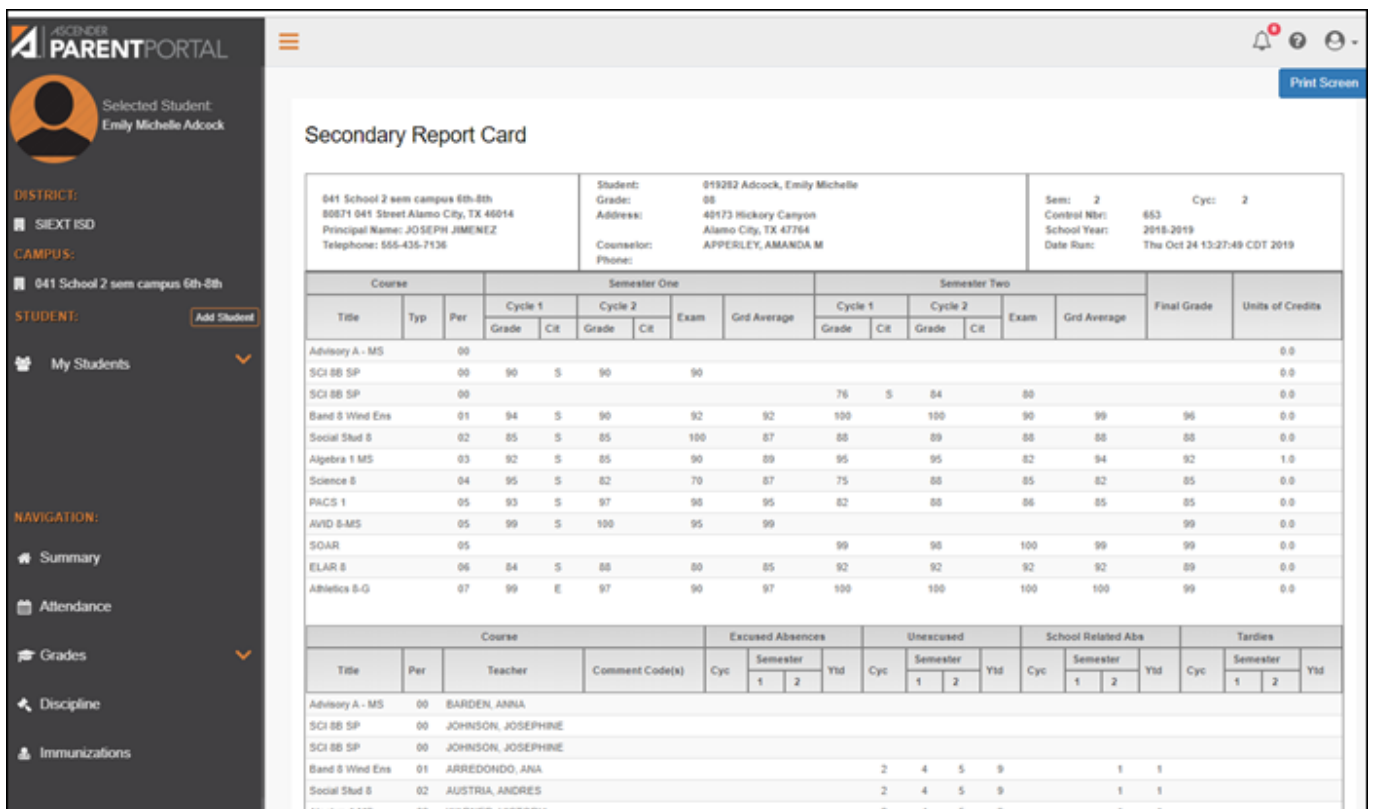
ASCENDER PARENTPORTAL

Selected Student:
Emily Michelle Adcock

DISTRICT:
SIEXT ISD
CAMPUS:
041 School 2 sem campus 6th-8th
STUDENT: Add Student
My Students

NAVIGATION:
Summary
Attendance
Grades
Discipline
Immunizations

Print Screen

Secondary Report Card

041 School 2 sem campus 6th-8th
80871 041 Street Alamo City, TX 46014
Principal Name: JOSEPH JIMENEZ
Telephone: 555-435-7136

Student: 019282 Adcock, Emily Michelle
Grade: 08
Address: 40173 Hickory Canyon
Alamo City, TX 47764
Counselor: APPERLEY, AMANDA M
Phone:

Sem: 2 Cyc: 2
Control Nbr: 653
School Year: 2018-2019
Date Run: Thu Oct 24 13:27:49 CDT 2019

| Title | Typ | Per | S1 Cycle 1 Grade | S1 Cycle 1 Cit | S1 Cycle 2 Grade | S1 Cycle 2 Cit | S1 Exam | S1 Grd Average | S2 Cycle 1 Grade | S2 Cycle 1 Cit | S2 Cycle 2 Grade | S2 Cycle 2 Cit | S2 Exam | S2 Grd Average | Final Grade | Units of Credits |
|---|---|---|---|---|---|---|---|---|---|---|---|---|---|---|---|---|
| Advisory A - MS | | 00 | | | | | | | | | | | | | | 0.0 |
| SCI 8B SP | | 00 | 90 | S | 90 | | 90 | | | | | | | | | 0.0 |
| SCI 8B SP | | 00 | | | | | | | 76 | S | 84 | | 80 | | | 0.0 |
| Band 8 Wind Ens | | 01 | 94 | S | 90 | | 92 | 92 | 100 | | 100 | | 90 | 99 | 96 | 0.0 |
| Social Stud 8 | | 02 | 85 | S | 85 | | 100 | 87 | 88 | | 89 | | 88 | 88 | 88 | 0.0 |
| Algebra 1 MS | | 03 | 92 | S | 85 | | 90 | 89 | 95 | | 95 | | 82 | 94 | 92 | 1.0 |
| Science 8 | | 04 | 95 | S | 82 | | 70 | 87 | 75 | | 88 | | 85 | 82 | 85 | 0.0 |
| PACS 1 | | 05 | 93 | S | 97 | | 98 | 95 | 82 | | 88 | | 86 | 85 | 85 | 0.0 |
| AVID 8-MS | | 05 | 99 | S | 100 | | 95 | 99 | | | | | | | 99 | 0.0 |
| SOAR | | 05 | | | | | | | 99 | | 98 | | 100 | 99 | 99 | 0.0 |
| ELAR 8 | | 06 | 84 | S | 88 | | 80 | 85 | 92 | | 92 | | 92 | 92 | 89 | 0.0 |
| Athletics 8-G | | 07 | 99 | E | 97 | | 90 | 97 | 100 | | 100 | | 100 | 100 | 99 | 0.0 |

| Title | Per | Teacher | Comment Code(s) | Excused Cyc | Excused Sem 1 | Excused Sem 2 | Excused Ytd | Unexcused Cyc | Unexcused Sem 1 | Unexcused Sem 2 | Unexcused Ytd | School Related Abs Cyc | Sem 1 | Sem 2 | Ytd | Tardies Cyc | Sem 1 | Sem 2 | Ytd |
|---|---|---|---|---|---|---|---|---|---|---|---|---|---|---|---|---|---|---|---|
| Advisory A - MS | 00 | BARDEN, ANNA | | | | | | | | | | | | | | | | | |
| SCI 8B SP | 00 | JOHNSON, JOSEPHINE | | | | | | | | | | | | | | | | | |
| SCI 8B SP | 00 | JOHNSON, JOSEPHINE | | | | | | | | | | | | | | | | | |
| Band 8 Wind Ens | 01 | ARREDONDO, ANA | | | | | | 2 | 4 | 5 | 9 | | 1 | 1 | | | | | |
| Social Stud 8 | 02 | AUSTRIA, ANDRES | | | | | | 2 | 4 | 5 | 9 | | 1 | 1 | | | | | |